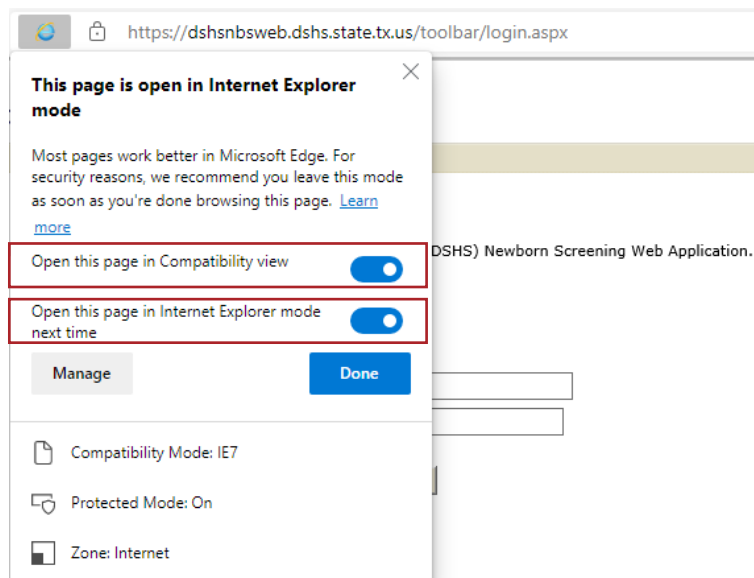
https://dshsnbsweb.dshs.state.tx.us/toolbar/login.aspx

This page is open in Internet Explorer mode

Most pages work better in Microsoft Edge. For security reasons, we recommend you leave this mode as soon as you're done browsing this page. Learn more

Open this page in Compatibility view

Open this page in Internet Explorer mode next time

Manage

Done

Compatibility Mode: IE7

Protected Mode: On

Zone: Internet

DSHS) Newborn Screening Web Application.